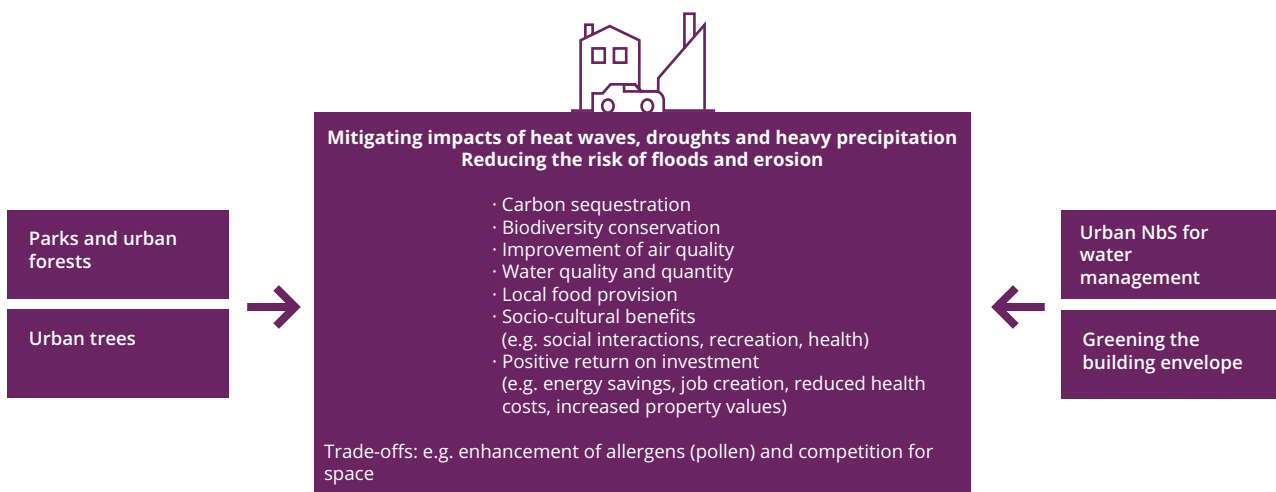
Parks and urban forests

Urban trees

Mitigating impacts of heat waves, droughts and heavy precipitation
Reducing the risk of floods and erosion

· Carbon sequestration
· Biodiversity conservation
· Improvement of air quality
· Water quality and quantity
· Local food provision
· Socio-cultural benefits
(e.g. social interactions, recreation, health)
· Positive return on investment
(e.g. energy savings, job creation, reduced health costs, increased property values)

Trade-offs: e.g. enhancement of allergens (pollen) and competition for space

Urban NbS for water management

Greening the building envelope